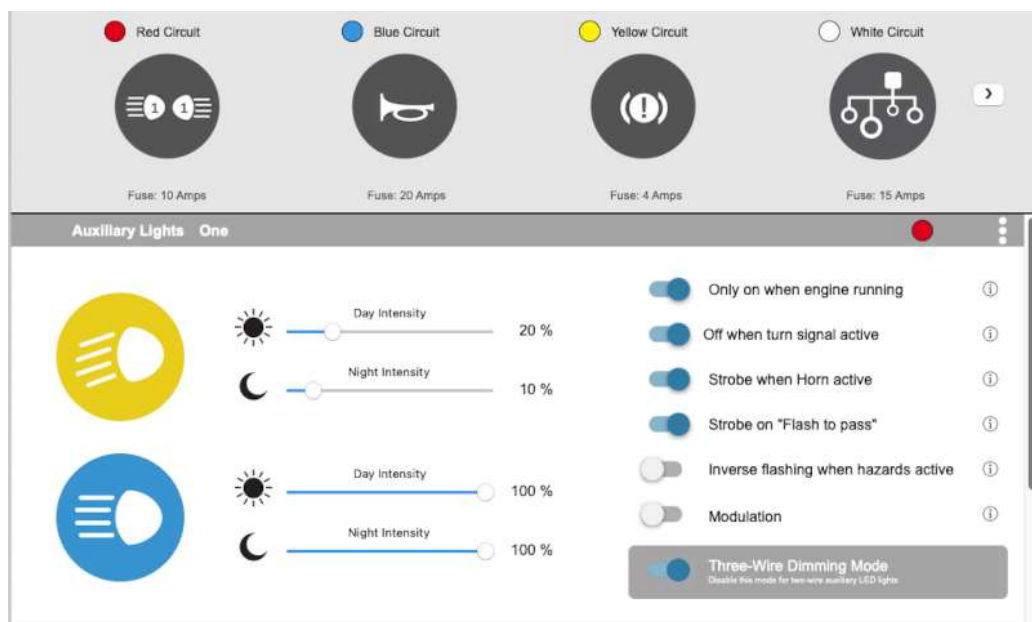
Red Circuit

Blue Circuit

Yellow Circuit

White Circuit

1 1

Fuse: 10 Amps

Fuse: 20 Amps

Fuse: 4 Amps

Fuse: 15 Amps

Auxiliary Lights One

Day Intensity 20 %

Night Intensity 10 %

Day Intensity 100 %

Night Intensity 100 %

Only on when engine running

Off when turn signal active

Strobe when Horn active

Strobe on "Flash to pass"

Inverse flashing when hazards active

Modulation

Three-Wire Dimming Mode

Disable this mode for two-wire auxiliary LED lights.